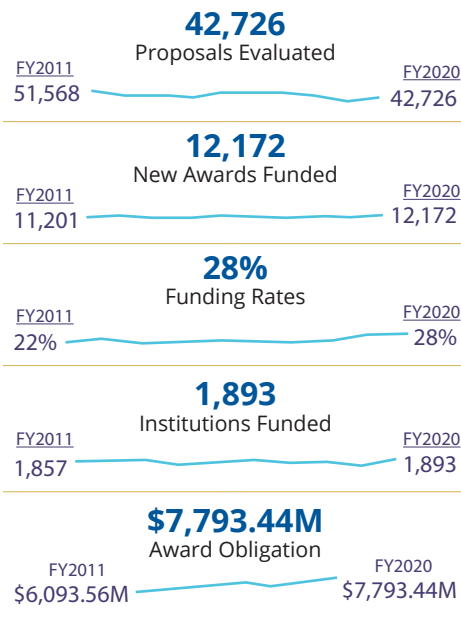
42,726
Proposals Evaluated
FY2011
51,568
FY2020
42,726

12,172
New Awards Funded
FY2011
11,201
FY2020
12,172

28%
Funding Rates
FY2011
22%
FY2020
28%

1,893
Institutions Funded
FY2011
1,857
FY2020
1,893

$7,793.44M
Award Obligation
FY2011
$6,093.56M
FY2020
$7,793.44M